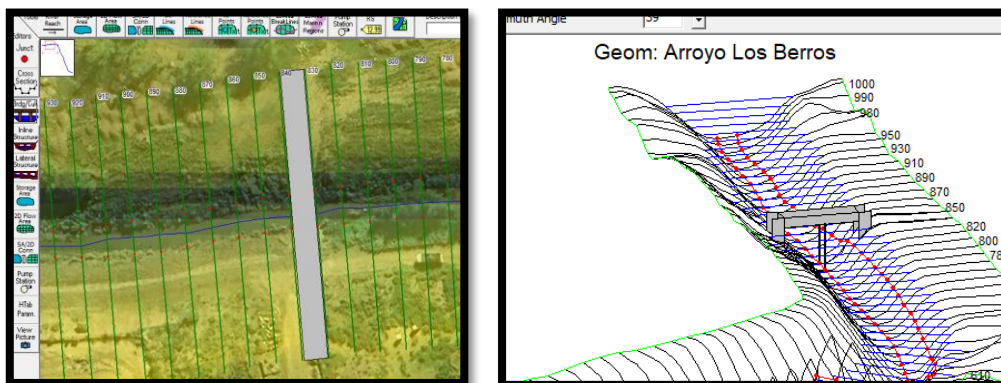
Tools
River Reach
Storage Area
2D Flow Area
SA/2D Area Conn
BC Lines
Break Lines
Ref Points
Ref Points
Break Lines
Manning Regions
Pump Station
RS 12.18
Description
Editors
Junct.
Cross Section
Brdg/Culv
Inline Structure
Lateral Structure
Storage Area
2D Flow Area
SA/2D Conn
Pump Station
HTab Param.
View Picture
920
910
900
890
880
870
860
850
840
830
820
810
800
790
780
muth Angle
39
Geom: Arroyo Los Berros
1000
990
980
950
930
910
890
870
850
820
800
78